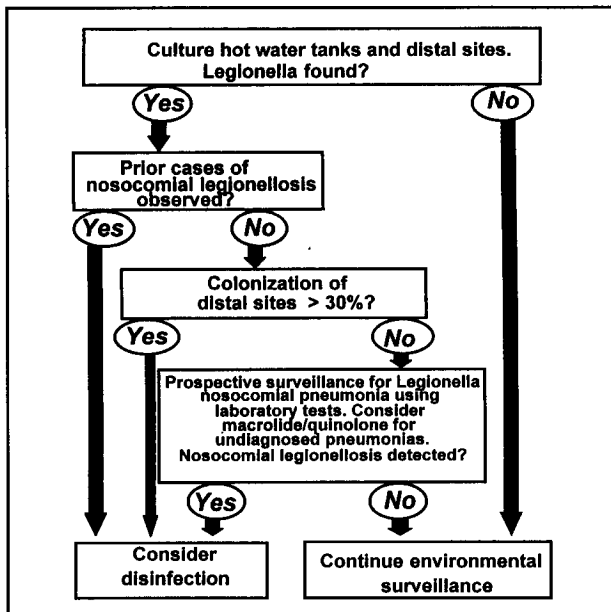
Culture hot water tanks and distal sites. Legionella found?

Yes

No

Prior cases of nosocomial legionellosis observed?

Yes

No

Colonization of distal sites > 30%?

Yes

No

Prospective surveillance for Legionella nosocomial pneumonia using laboratory tests. Consider macrolide/quinolone for undiagnosed pneumonias. Nosocomial legionellosis detected?

Yes

No

Consider disinfection

Continue environmental surveillance